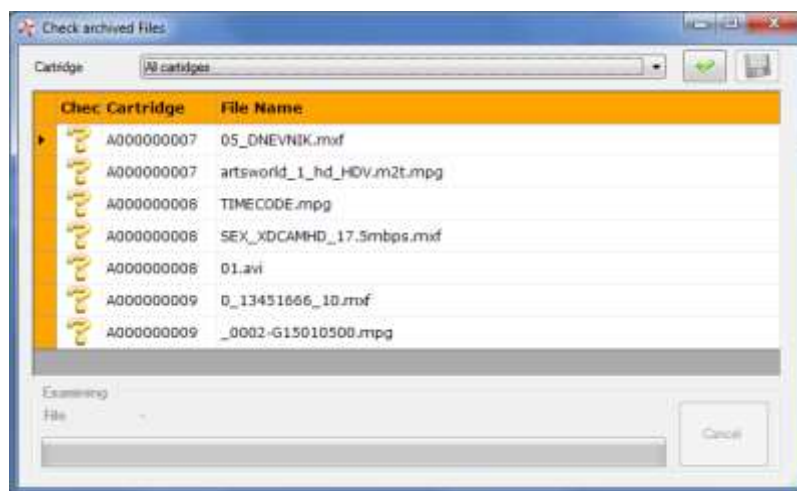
Check archived Files

Cartridge All cartidges

| Chec | Cartridge | File Name |
|---|---|---|
| | A000000007 | 05_DNEVNIK.mxf |
| | A000000007 | artsworld_1_hd_HDV.m2t.mpg |
| | A000000008 | TIMECODE.mpg |
| | A000000008 | SEX_XDCAMHD_17.5mbps.mxf |
| | A000000008 | 01.avi |
| | A000000009 | 0_13451666_10.mxf |
| | A000000009 | _0002-G15010500.mpg |

Examining
File -

Cancel